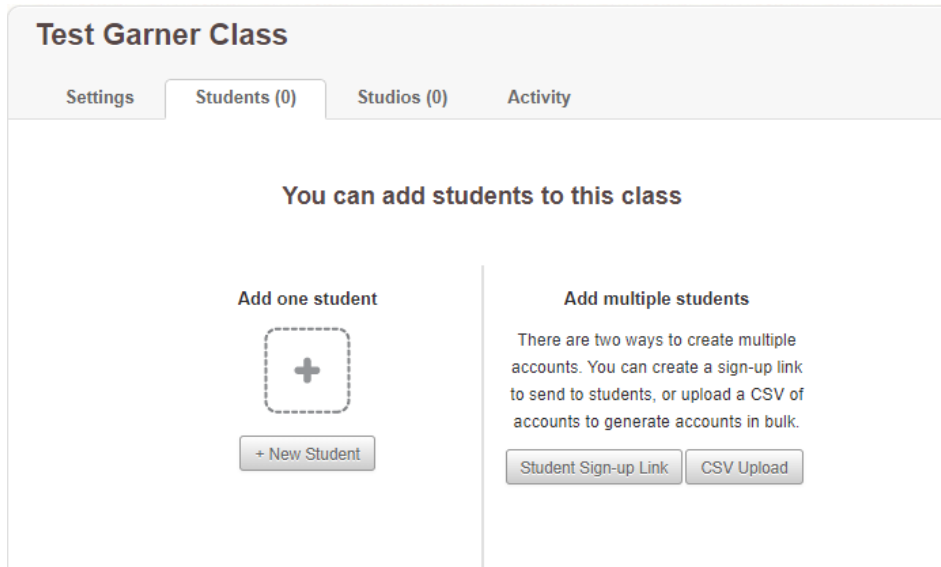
Test Garner Class

Settings Students (0) Studios (0) Activity

You can add students to this class

Add one student

+

+ New Student

Add multiple students

There are two ways to create multiple accounts. You can create a sign-up link to send to students, or upload a CSV of accounts to generate accounts in bulk.

Student Sign-up Link CSV Upload